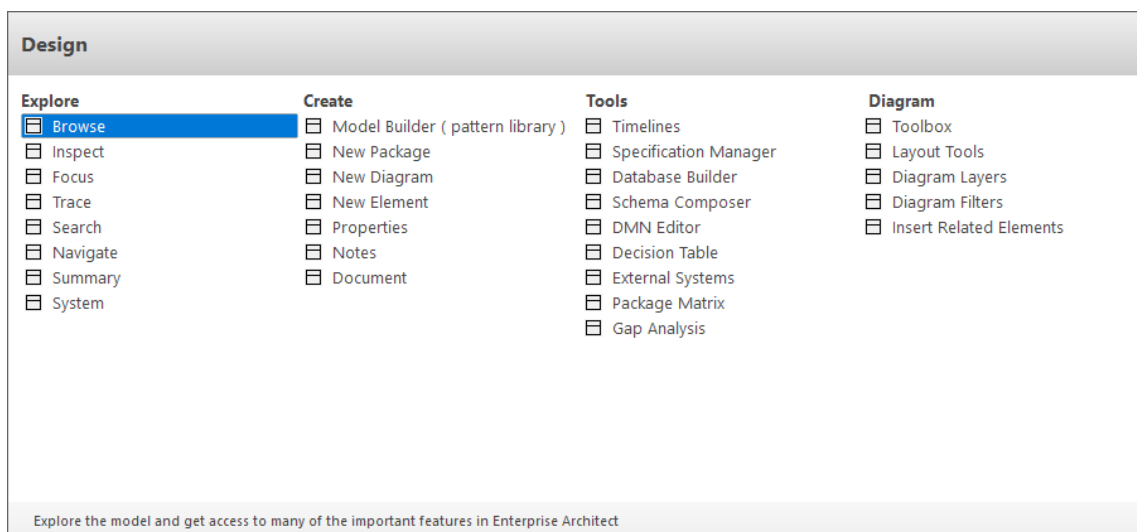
Design

Explore
Browse
Inspect
Focus
Trace
Search
Navigate
Summary
System

Create
Model Builder ( pattern library )
New Package
New Diagram
New Element
Properties
Notes
Document

Tools
Timelines
Specification Manager
Database Builder
Schema Composer
DMN Editor
Decision Table
External Systems
Package Matrix
Gap Analysis

Diagram
Toolbox
Layout Tools
Diagram Layers
Diagram Filters
Insert Related Elements

Explore the model and get access to many of the important features in Enterprise Architect